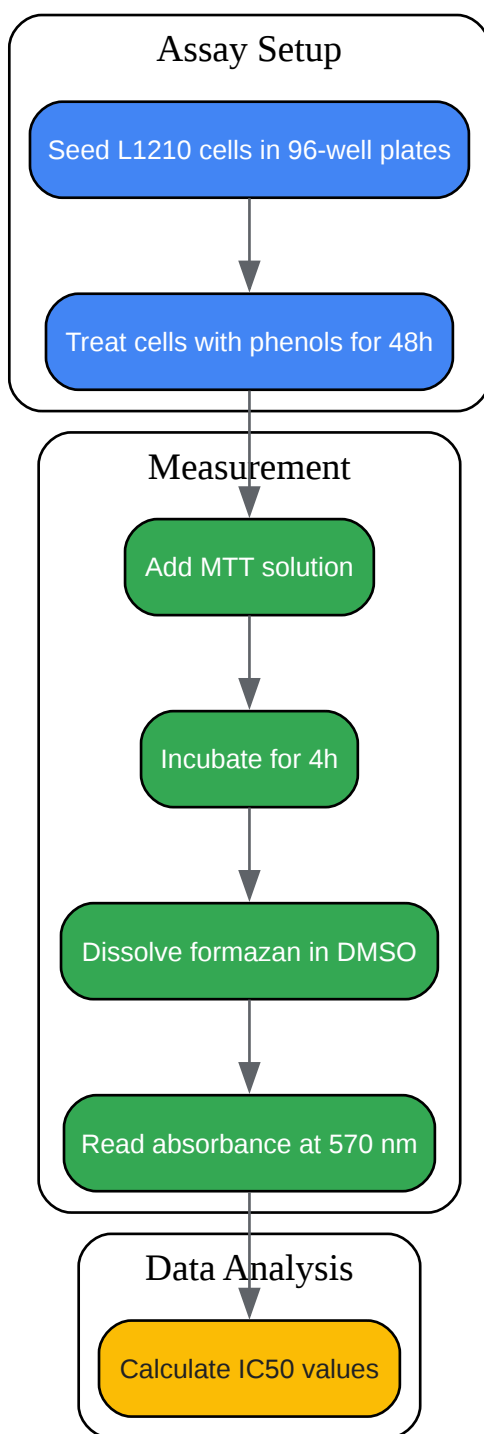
Assay Setup

Seed L1210 cells in 96-well plates

Treat cells with phenols for 48h

Measurement

Add MTT solution

Incubate for 4h

Dissolve formazan in DMSO

Read absorbance at 570 nm

Data Analysis

Calculate IC50 values